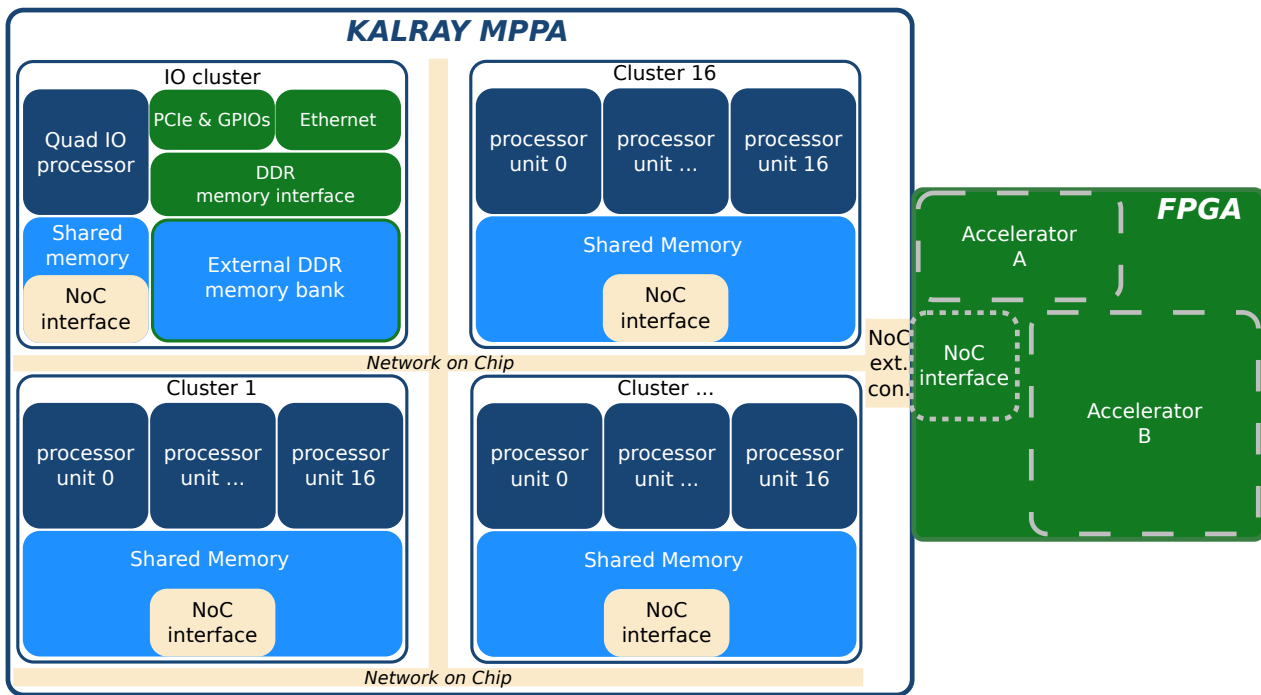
KALRAY MPPA

IO cluster

Quad IO processor

PCIe & GPIOs

Ethernet

DDR memory interface

Shared memory

NoC interface

External DDR memory bank

Cluster 16

processor unit 0

processor unit ...

processor unit 16

Shared Memory

NoC interface

Network on Chip

Cluster 1

processor unit 0

processor unit ...

processor unit 16

Shared Memory

NoC interface

Cluster ...

processor unit 0

processor unit ...

processor unit 16

Shared Memory

NoC interface

Network on Chip

NoC ext. con.

FPGA

Accelerator A

NoC interface

Accelerator B